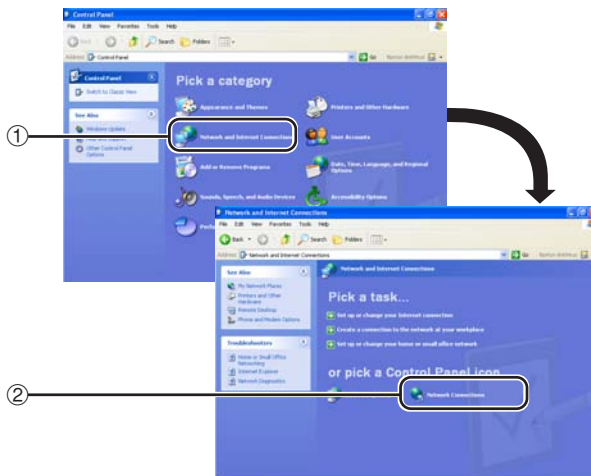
Control Panel

File Edit View Favorites Tools Help

Back Search Folders

Address Control Panel Go Norton AntiVirus

Control Panel

Switch to Classic View

See Also

Windows Update

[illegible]

Other Control Panel Options

Pick a category

Appearance and Themes

Printers and Other Hardware

Network and Internet Connections

User Accounts

Add or Remove Programs

Date, Time, Language, and Regional Options

Sounds, Speech, and Audio Devices

Accessibility Options

Perfo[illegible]

①

Network and Internet Connections

File Edit View Favorites Tools Help

Back Search Folders

Address Network and Internet Connections Go Norton AntiVirus

See Also

My Network Places

Printers and Other Hardware

Remote Desktop

Phone and Modem Options

Troubleshooters

Home or Small Office Networking

Internet Explorer

Network Diagnostics

Network and Internet Connections

Pick a task...

Set up or change your Internet connection

Create a connection to the network at your workplace

Set up or change your home or small office network

or pick a Control Panel icon

Network Connections

②